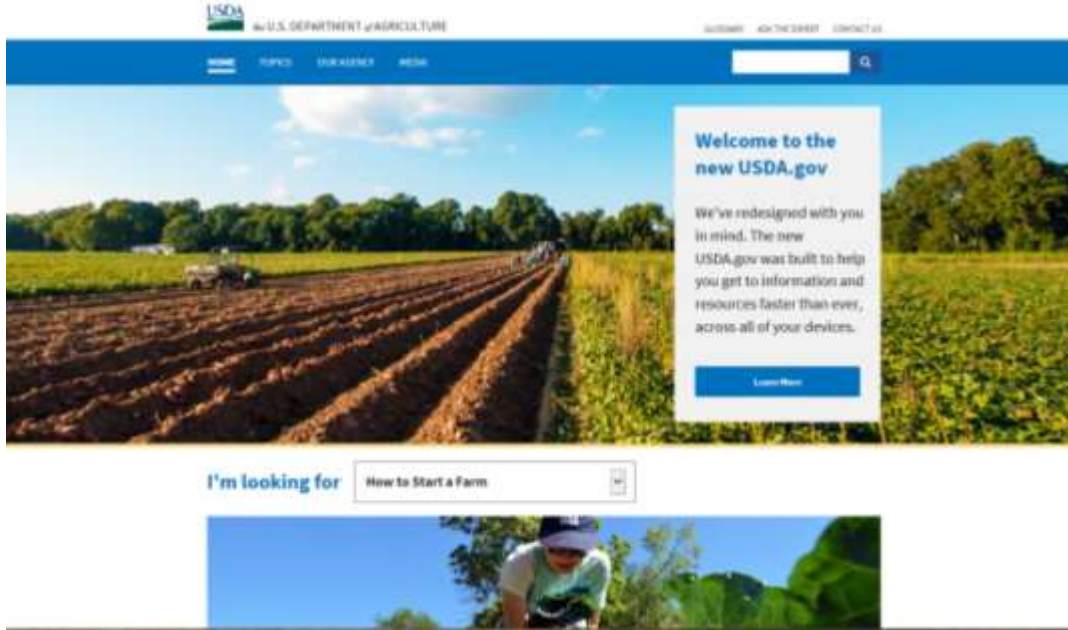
USDA
the U.S. DEPARTMENT of AGRICULTURE

GLOSSARY ASK THE EXPERT CONTACT US

HOME TOPICS OUR AGENCY MEDIA

Welcome to the new USDA.gov

We've redesigned with you in mind. The new USDA.gov was built to help you get to information and resources faster than ever, across all of your devices.

Learn More

I'm looking for How to Start a Farm